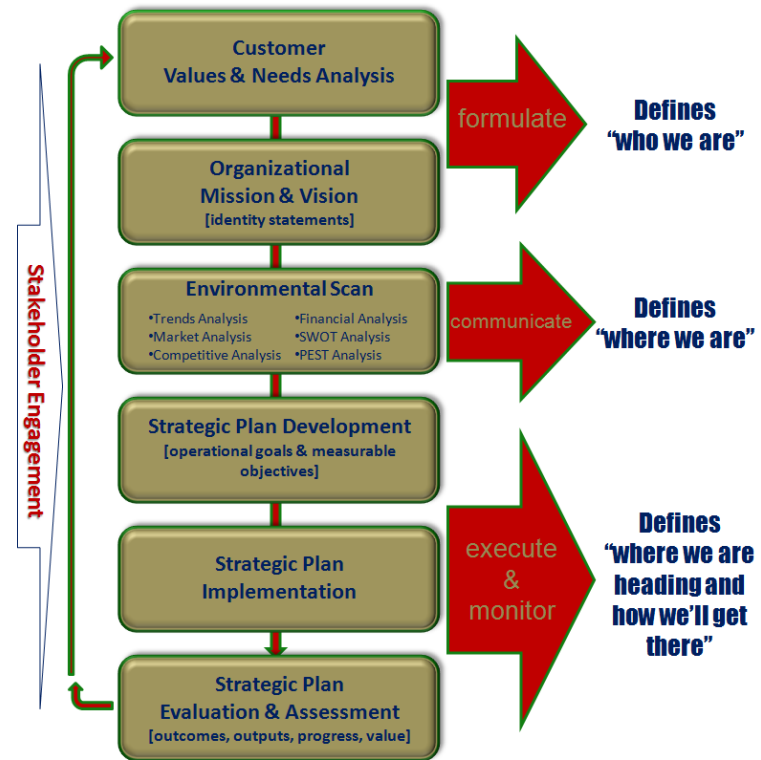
Stakeholder Engagement

Customer
Values & Needs Analysis

Organizational
Mission & Vision
[identity statements]

Environmental Scan
•Trends Analysis
•Market Analysis
•Competitive Analysis
•Financial Analysis
•SWOT Analysis
•PEST Analysis

Strategic Plan Development
[operational goals & measurable objectives]

Strategic Plan
Implementation

Strategic Plan
Evaluation & Assessment
[outcomes, outputs, progress, value]

formulate

Defines
"who we are"

communicate

Defines
"where we are"

execute
&
monitor

Defines
"where we are heading and how we'll get there"